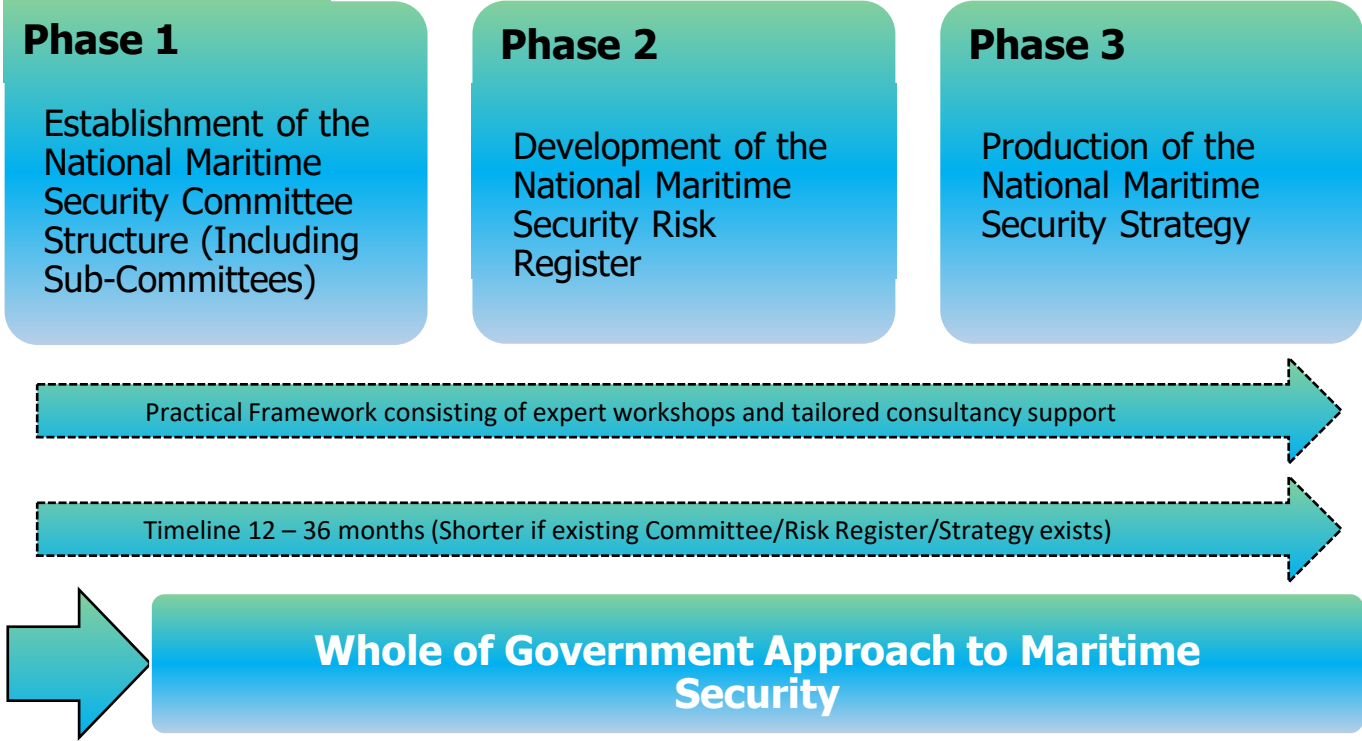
Phase 1

Establishment of the National Maritime Security Committee Structure (Including Sub-Committees)

Phase 2

Development of the National Maritime Security Risk Register

Phase 3

Production of the National Maritime Security Strategy

Practical Framework consisting of expert workshops and tailored consultancy support

Timeline 12 – 36 months (Shorter if existing Committee/Risk Register/Strategy exists)

Whole of Government Approach to Maritime Security